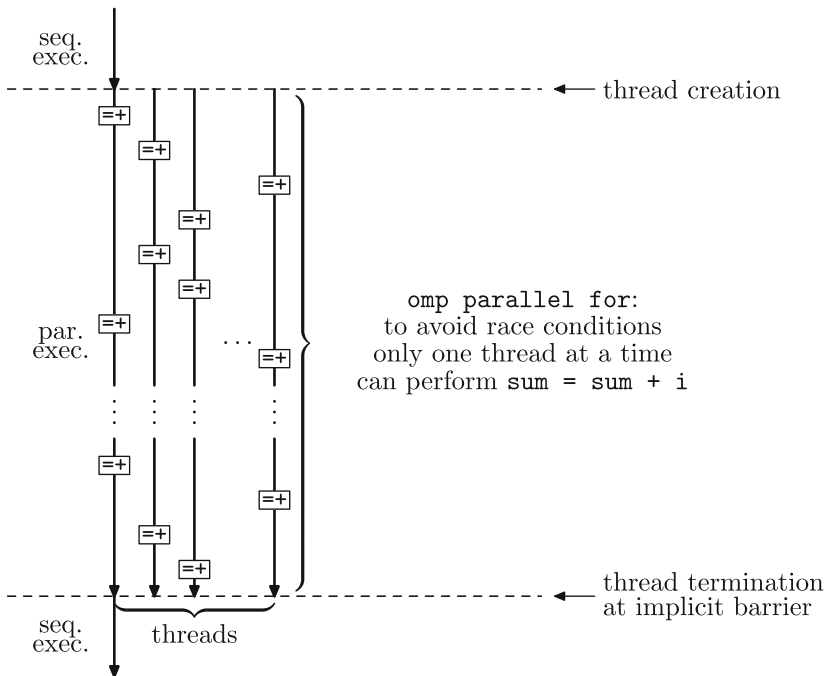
seq. exec.

thread creation

=+
=+
=+
=+
=+
=+

par. exec.

=+

...

=+

omp parallel for: to avoid race conditions only one thread at a time can perform sum = sum + i

=+
=+
=+
=+
=+

thread termination at implicit barrier

seq. exec.

threads